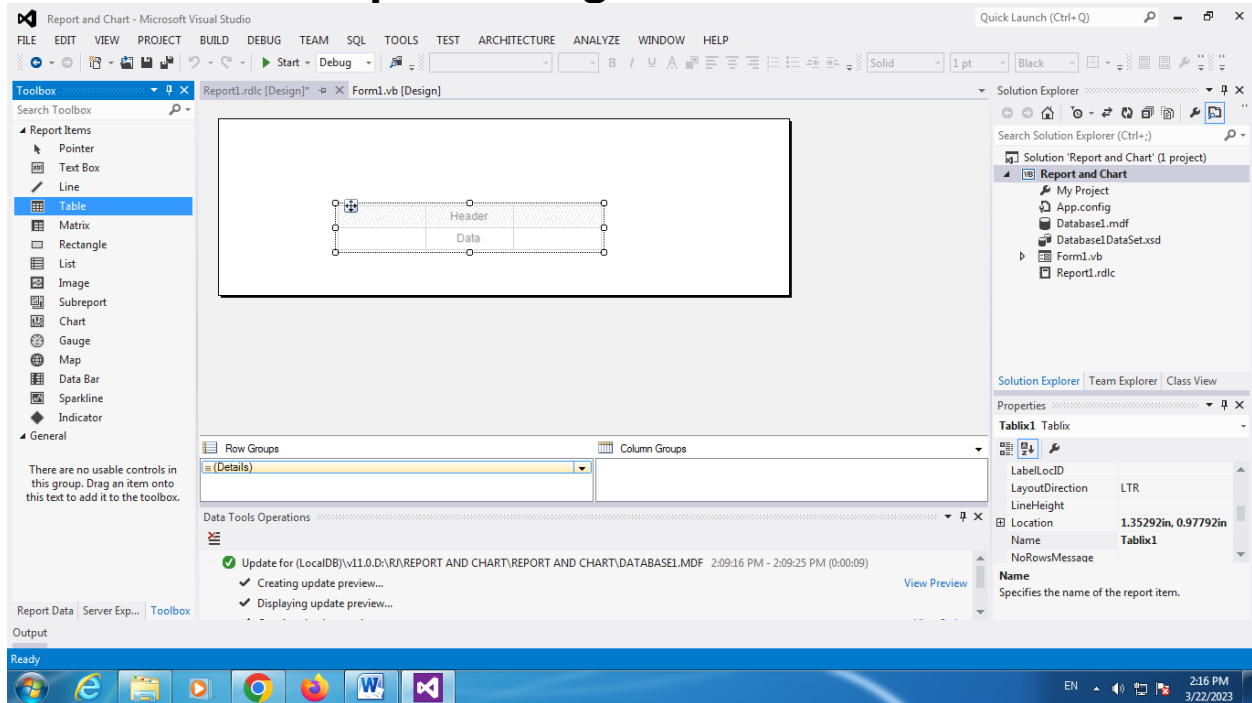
Report and Chart - Microsoft Visual Studio

Quick Launch (Ctrl+Q)

FILE EDIT VIEW PROJECT BUILD DEBUG TEAM SQL TOOLS TEST ARCHITECTURE ANALYZE WINDOW HELP

Start Debug Solid 1 pt Black

Toolbox
Search Toolbox
Report Items
Pointer
Text Box
Line
Table
Matrix
Rectangle
List
Image
Subreport
Chart
Gauge
Map
Data Bar
Sparkline
Indicator
General

There are no usable controls in this group. Drag an item onto this text to add it to the toolbox.

Report Data Server Exp... Toolbox

Report1.rdlc [Design]* Form1.vb [Design]

Header
Data

Row Groups
(Details)
Column Groups

Data Tools Operations

Update for (LocalDB)\v11.0.D:\RJ\REPORT AND CHART\REPORT AND CHART\DATABASE1.MDF 2:09:16 PM - 2:09:25 PM (0:00:09)
Creating update preview...
View Preview
Displaying update preview...

Solution Explorer
Search Solution Explorer (Ctrl+;)
Solution 'Report and Chart' (1 project)
Report and Chart
My Project
App.config
Database1.mdf
Database1DataSet.xsd
Form1.vb
Report1.rdlc

Solution Explorer Team Explorer Class View

Properties
Tablix1 Tablix

| | |
|---|---|
| LabelLocID | |
| LayoutDirection | LTR |
| LineHeight | |
| Location | 1.35292in, 0.97792in |
| Name | Tablix1 |
| NoRowsMessage | |

Name
Specifies the name of the report item.

Output
Ready

EN 2:16 PM 3/22/2023